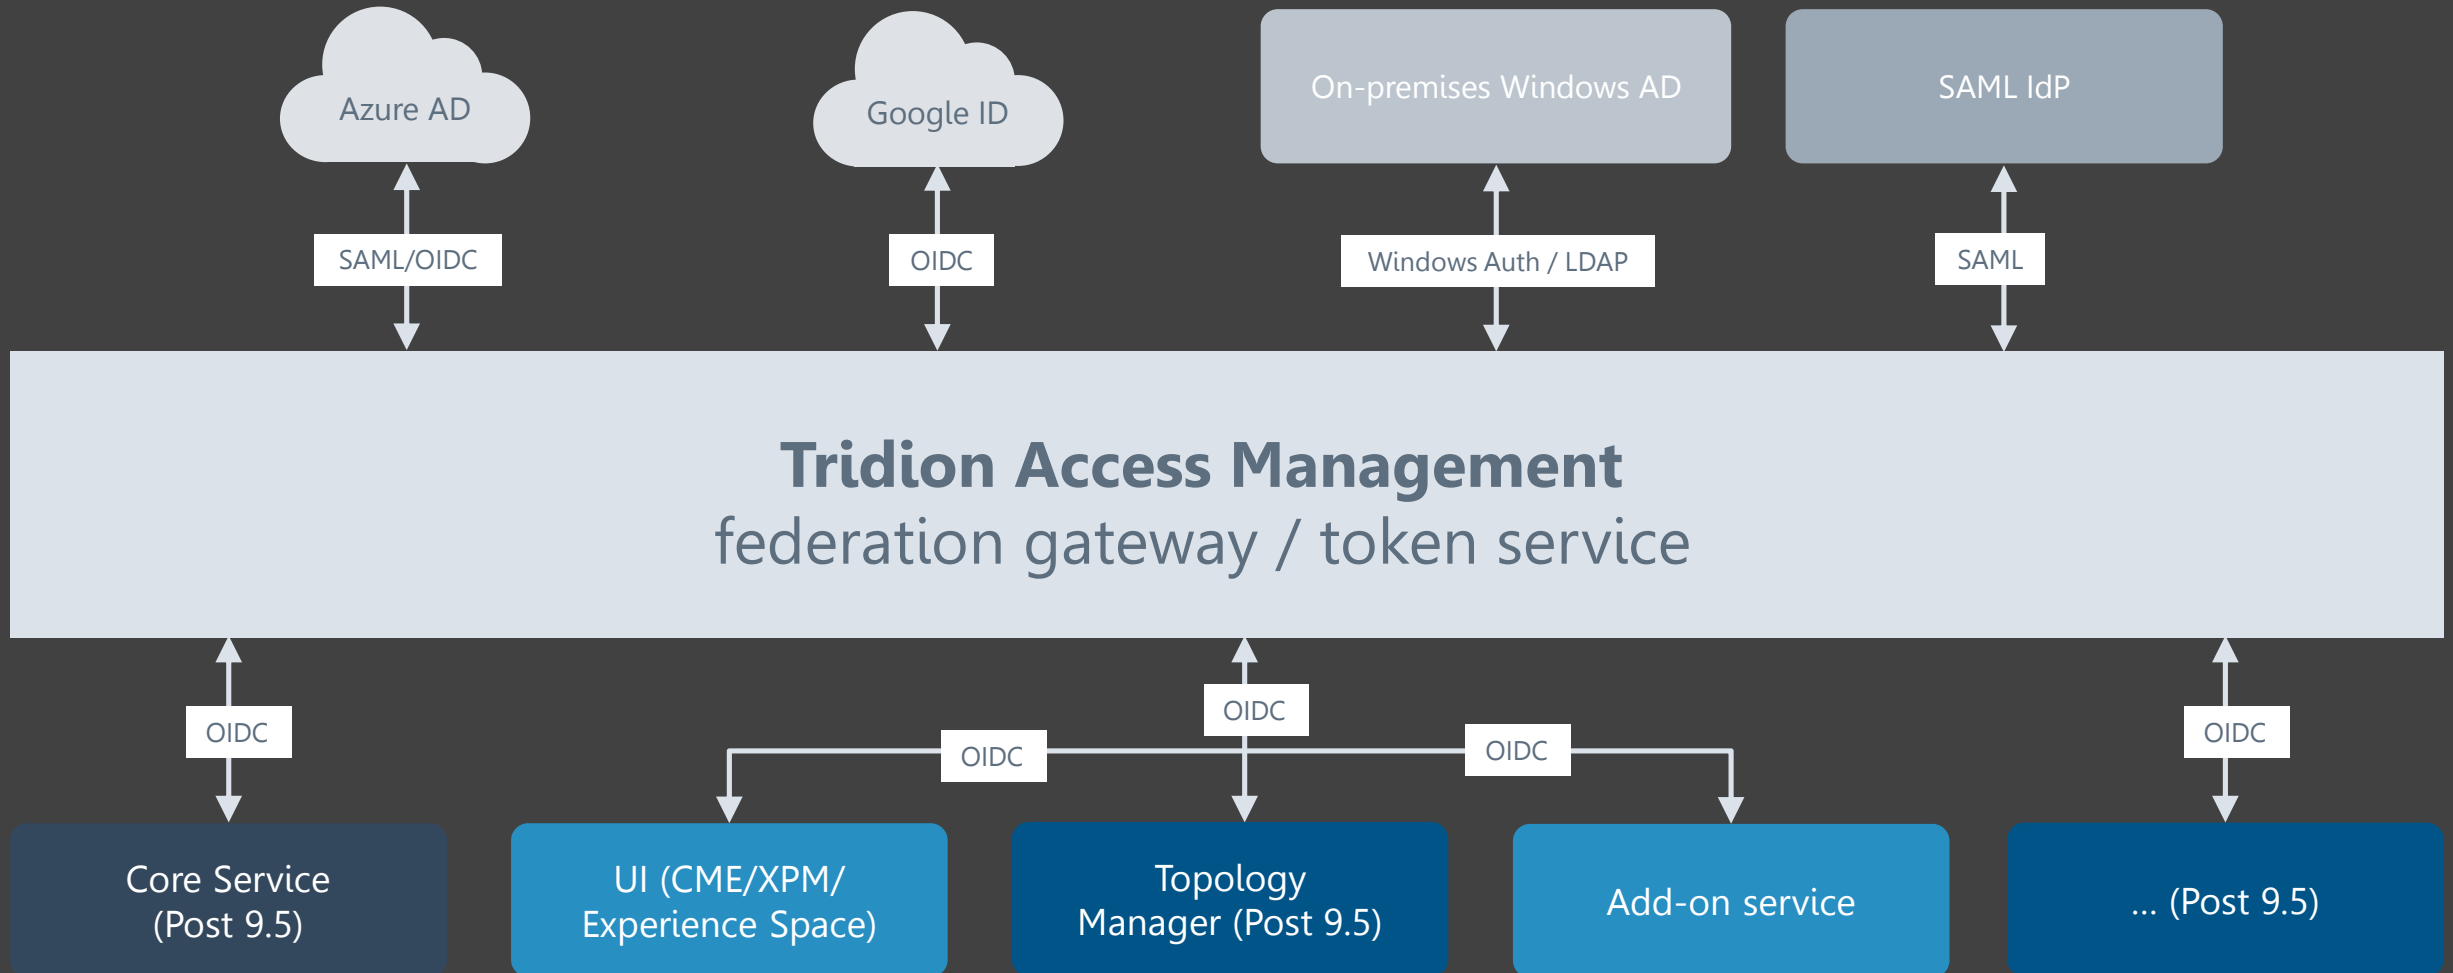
Azure AD

Google ID

On-premises Windows AD

SAML IdP

SAML/OIDC

OIDC

Windows Auth / LDAP

SAML

**Tridion Access Management**
federation gateway / token service

OIDC

OIDC

OIDC

OIDC

OIDC

Core Service (Post 9.5)

UI (CME/XPM/ Experience Space)

Topology Manager (Post 9.5)

Add-on service

... (Post 9.5)